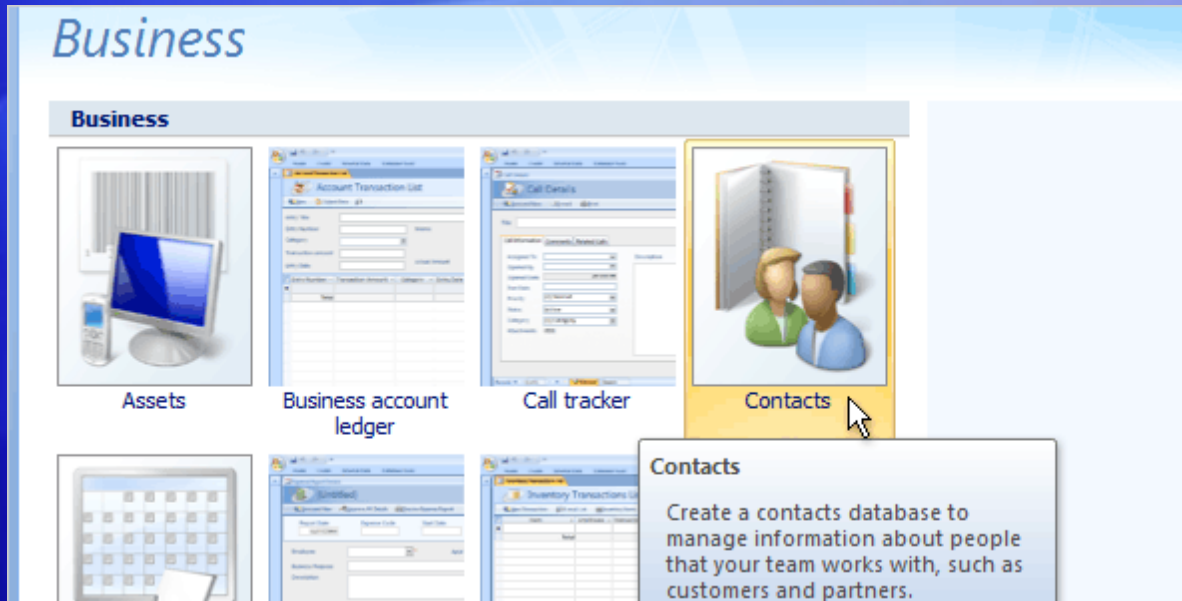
Business

Business

Account Transaction List

Call Details

Assets

Business account ledger

Call tracker

Contacts

(Untitled)

Inventory Transactions Li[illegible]

Contacts

Create a contacts database to manage information about people that your team works with, such as customers and partners.